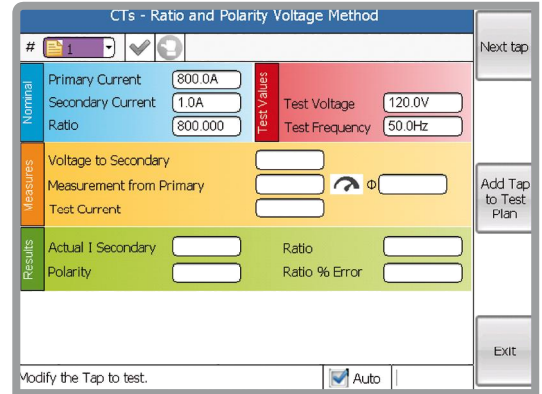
CTs - Ratio and Polarity Voltage Method

# 1

Next tap

Nominal

Primary Current 800.0A

Secondary Current 1.0A

Ratio 800.000

Test Values

Test Voltage 120.0V

Test Frequency 50.0Hz

Measures

Voltage to Secondary

Measurement from Primary Φ

Test Current

Add Tap to Test Plan

Results

Actual I Secondary

Ratio

Polarity

Ratio % Error

Exit

Modify the Tap to test.

Auto